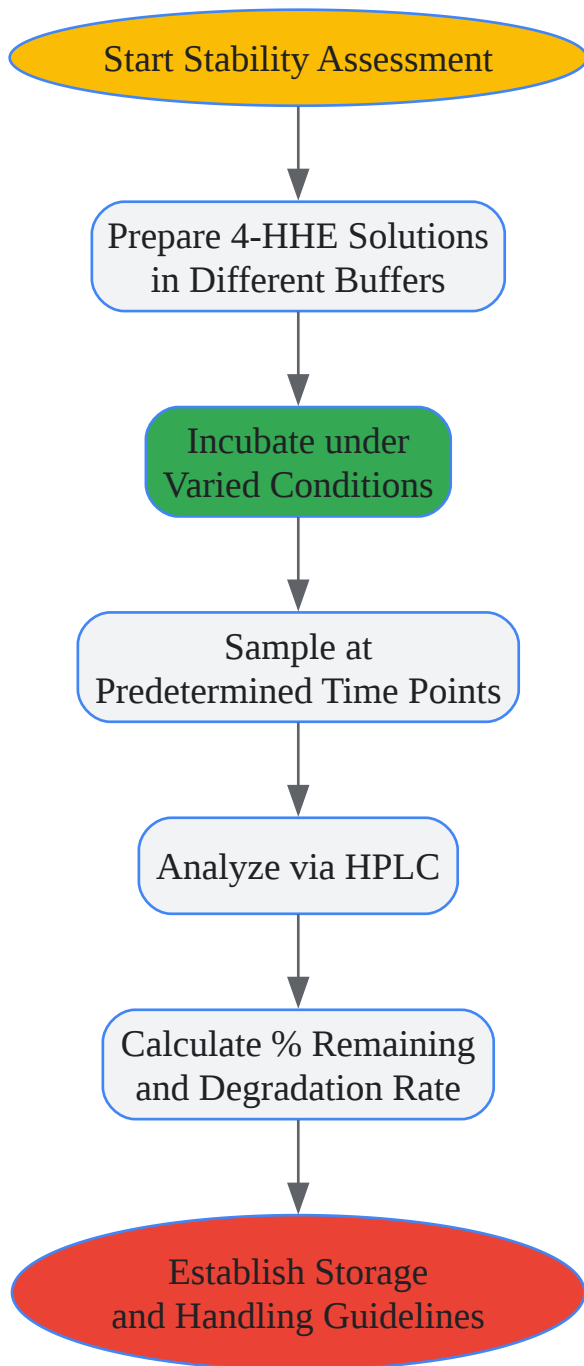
Start Stability Assessment

Prepare 4-HHE Solutions in Different Buffers

Incubate under Varied Conditions

Sample at Predetermined Time Points

Analyze via HPLC

Calculate % Remaining and Degradation Rate

Establish Storage and Handling Guidelines